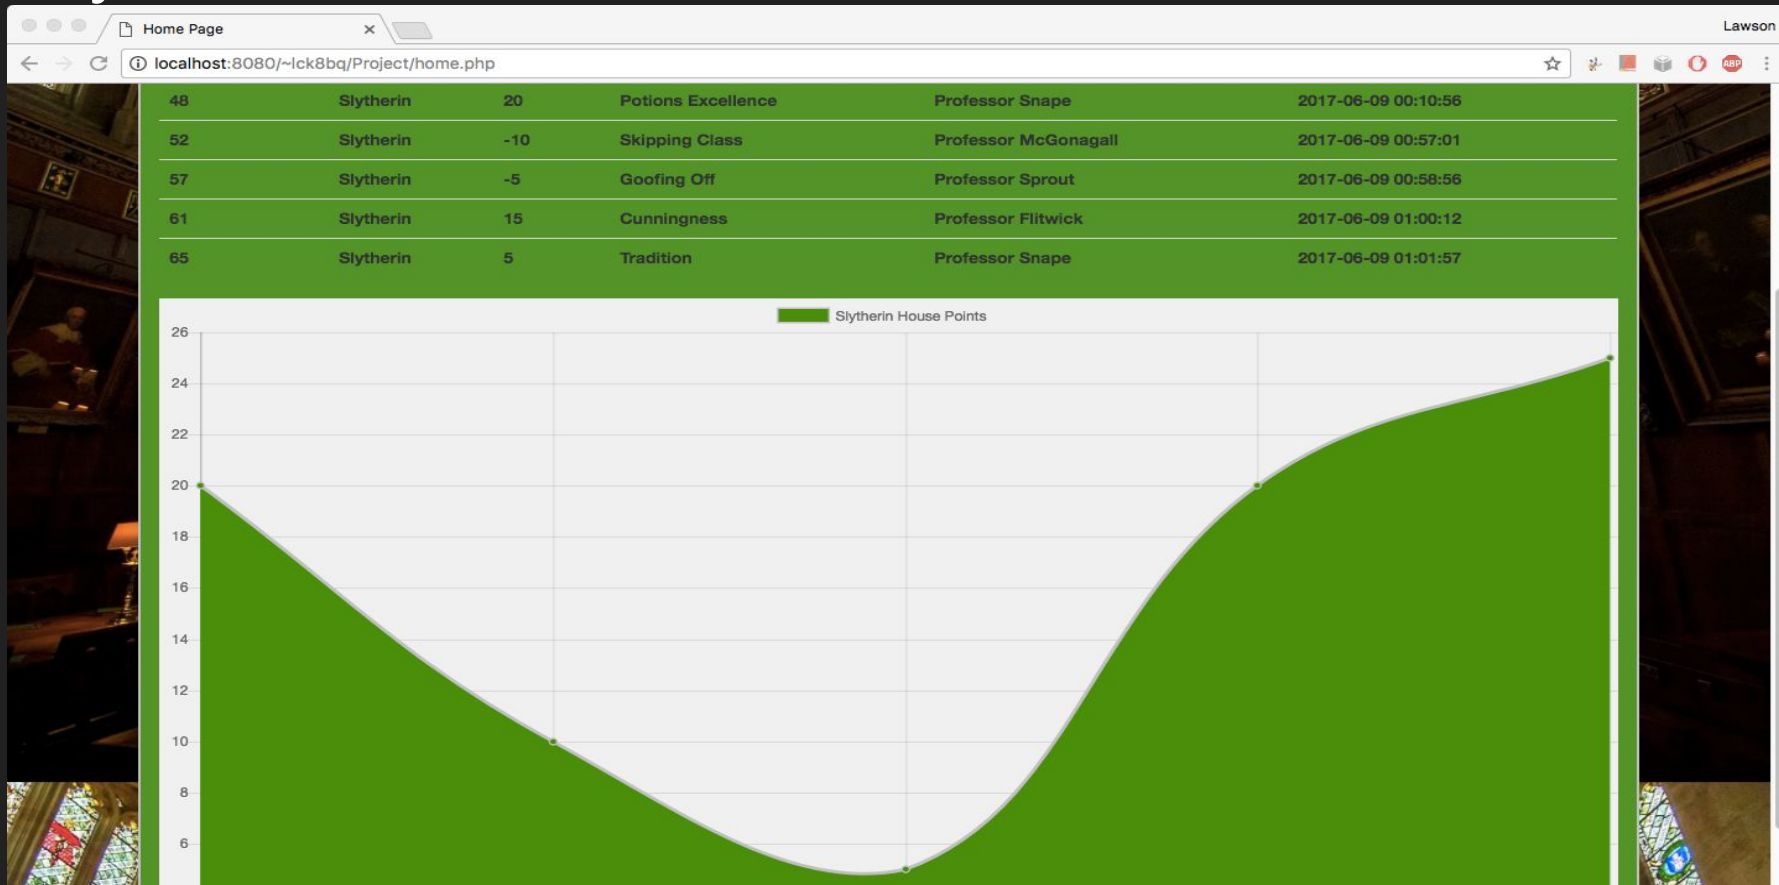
Home Page

Lawson

localhost:8080/~lck8bq/Project/home.php

| 48 | Slytherin | 20 | Potions Excellence | Professor Snape | 2017-06-09 00:10:56 |
|---|---|---|---|---|---|
| 52 | Slytherin | -10 | Skipping Class | Professor McGonagall | 2017-06-09 00:57:01 |
| 57 | Slytherin | -5 | Goofing Off | Professor Sprout | 2017-06-09 00:58:56 |
| 61 | Slytherin | 15 | Cunningness | Professor Flitwick | 2017-06-09 01:00:12 |
| 65 | Slytherin | 5 | Tradition | Professor Snape | 2017-06-09 01:01:57 |

Slytherin House Points

26
24
22
20
18
16
14
12
10
8
6